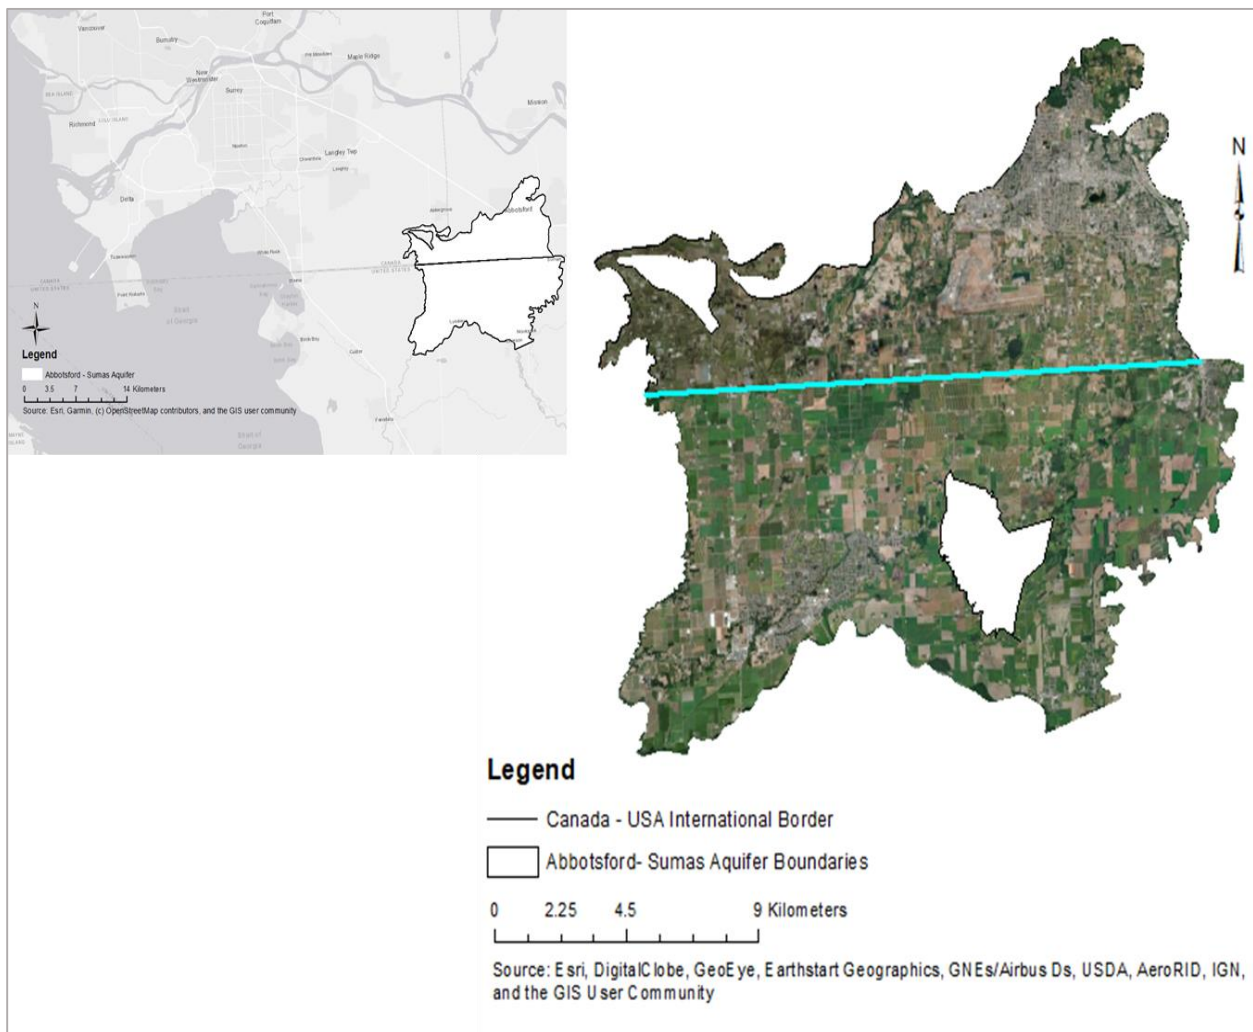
Port Coquitlam
Vancouver
Burnaby
Pitt Meadows
Maple Ridge
New Westminster
Mission
SEA ISLAND
Surrey
Richmond
LULU ISLAND
Langley Twp
Langley
Delta
Abbotsford
Aldergrove
White Rock
Tsawwassen
CANADA
UNITED STATES
Point Roberts
Strait of Georgia
Lynden
Sumas
Blaine
Birch Bay
Everson
Nooksack
Custer
Ferndale
Strait of Georgia

N
Legend
Abbotsford - Sumas Aquifer
0 3.5 7 14 Kilometers
Source: Esri, Garmin, (c) OpenStreetMap contributors, and the GIS user community

N

Legend
Canada - USA International Border
Abbotsford- Sumas Aquifer Boundaries
0 2.25 4.5 9 Kilometers
Source: Esri, DigitalClobe, GeoEye, Earthstart Geographics, GNEs/Airbus Ds, USDA, AeroRID, IGN, and the GIS User Community